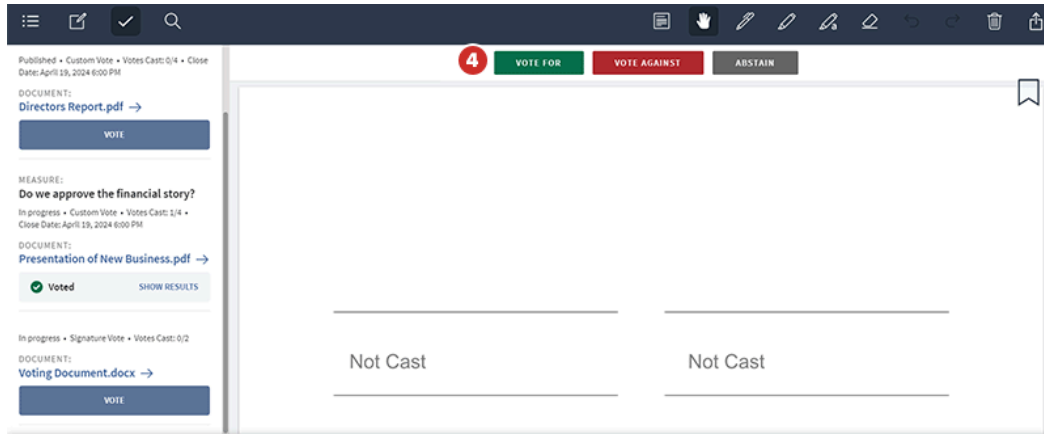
Published • Custom Vote • Votes Cast: 0/4 • Close Date: April 19, 2024 6:00 PM

DOCUMENT:
Directors Report.pdf →

VOTE

MEASURE:
Do we approve the financial story?

In progress • Custom Vote • Votes Cast: 1/4 • Close Date: April 19, 2024 6:00 PM

DOCUMENT:
Presentation of New Business.pdf →

Voted SHOW RESULTS

In progress • Signature Vote • Votes Cast: 0/2

DOCUMENT:
Voting Document.docx →

VOTE

4 VOTE FOR VOTE AGAINST ABSTAIN

Not Cast

Not Cast